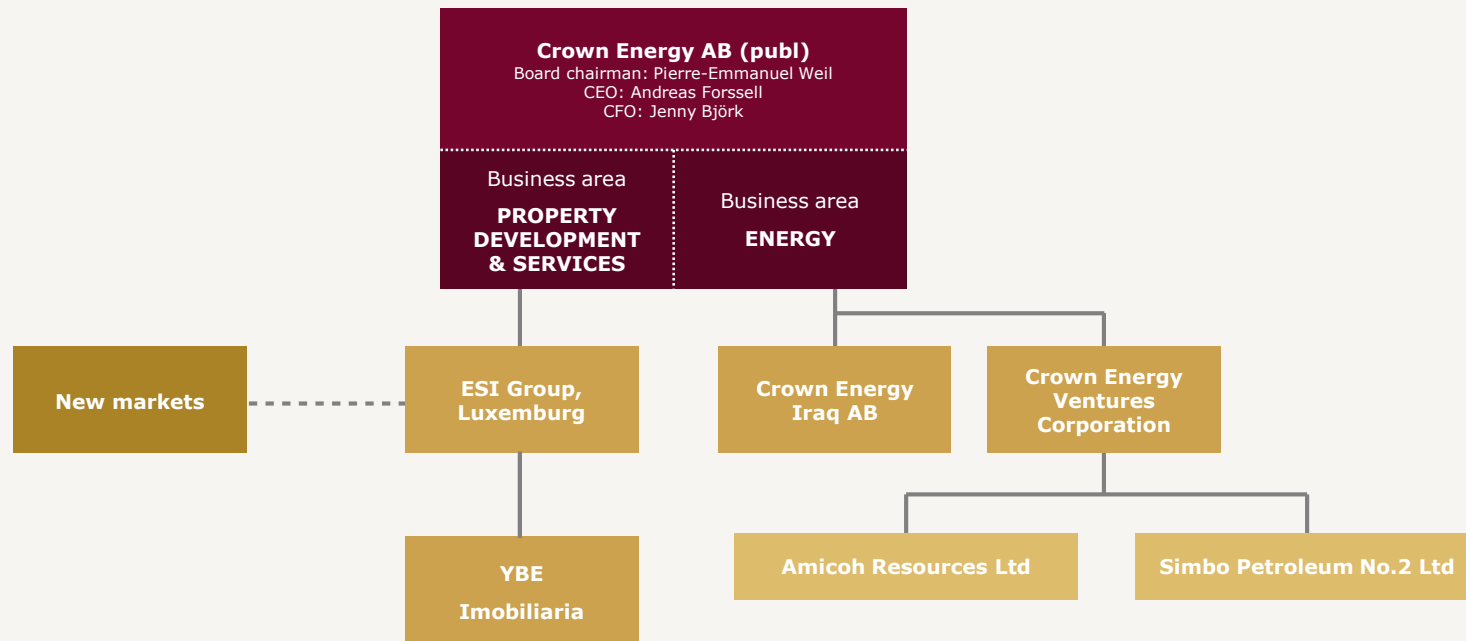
Crown Energy AB (publ)
Board chairman: Pierre-Emmanuel Weil
CEO: Andreas Forssell
CFO: Jenny Björk

Business area
PROPERTY DEVELOPMENT & SERVICES

Business area
ENERGY

New markets

ESI Group, Luxemburg

Crown Energy Iraq AB

Crown Energy Ventures Corporation

YBE
Imobiliaria

Amicoh Resources Ltd

Simbo Petroleum No.2 Ltd